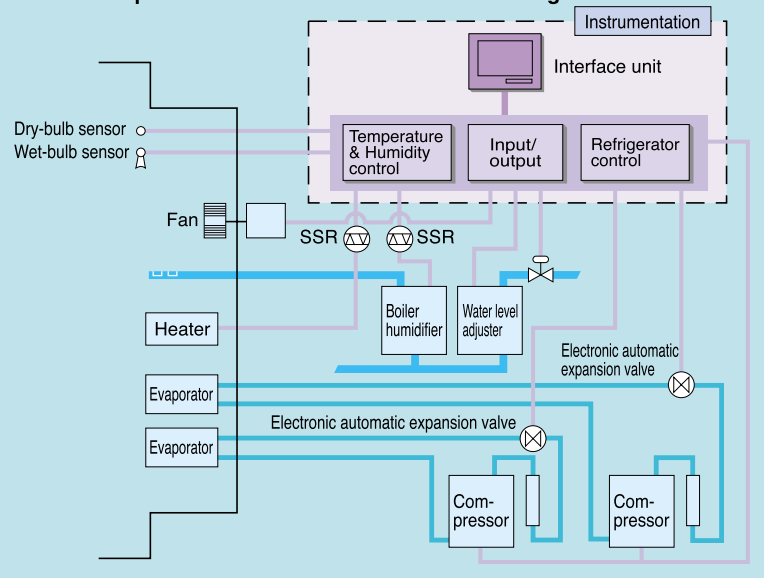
Instrumentation

Interface unit

Dry-bulb sensor
Wet-bulb sensor

Temperature & Humidity control

Input/ output

Refrigerator control

Fan

SSR

SSR

Heater

Boiler humidifier

Water level adjuster

Electronic automatic expansion valve

Evaporator

Evaporator

Electronic automatic expansion valve

Compressor

Compressor